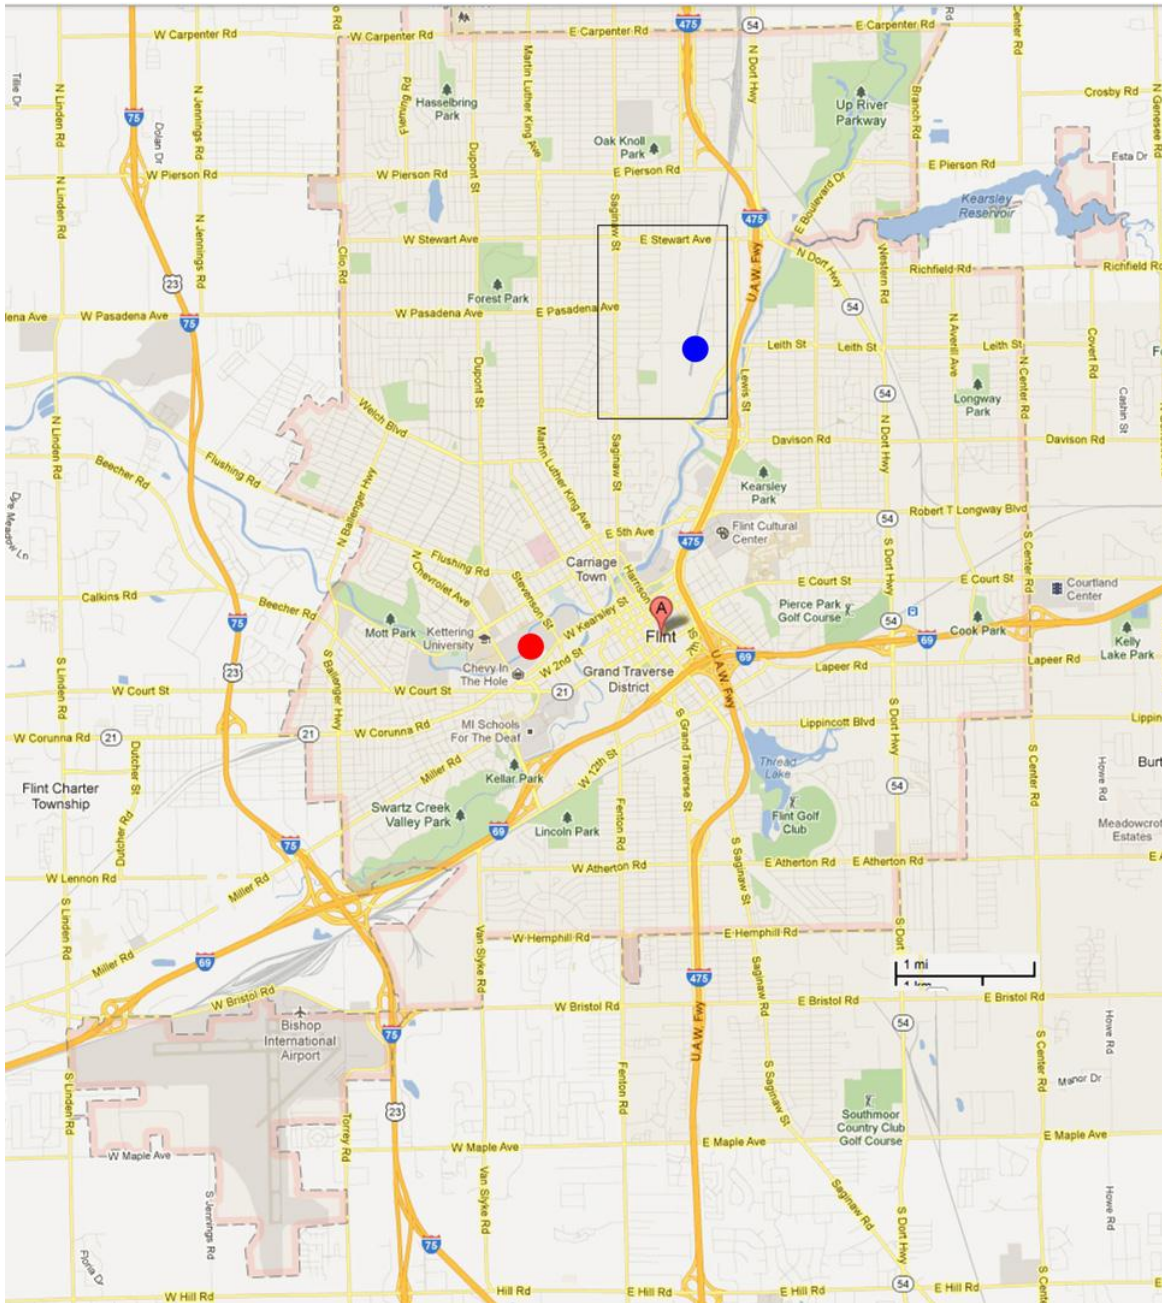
W Carpenter Rd
W Carpenter Rd
E Carpenter Rd
E Carpenter Rd
475
54
Tile Dr
N Linden Rd
75
Dolan Dr
N Jennings Rd
Hasselbring Park
Fleming Rd
Dupont St
Martin Luther King Ave
Oak Knoll Park
N Dort Hwy
Up River Parkway
Branch Rd
Center Rd
Crosby Rd
N Genesee Rd
Esta Dr
W Pierson Rd
W Pierson Rd
E Pierson Rd
E Pierson Rd
E Boulevard Dr
Kearsley Reservoir
475
N Linden Rd
W Stewart Ave
E Stewart Ave
Saginaw St
N Dort Hwy
Clio Rd
23
Forest Park
Richfield Rd
Richfield Rd
ena Ave
W Pasadena Ave
75
W Pasadena Ave
E Pasadena Ave
U.A.W. Fwy
54
Western Rd
N Averill Ave
Leith St
Leith St
Leith St
Cowert Rd
Welch Blvd
Dupont St
Lewis St
54
Longway Park
N Center Rd
Cashin St
N Linden Rd
Flushing Rd
Beecher Rd
Martin Luther King Ave
Saginaw St
Davison Rd
Davison Rd
Kearsley Park
N Dort Hwy
N Ballenger Hwy
Dye Meadow Ln
E 5th Ave
475
Flint Cultural Center
54
Robert T Longway Blvd
Flushing Rd
N Chevrolet Ave
Carriage Town
Stevenson St
Harrison
E Court St
E Court St
S Center Rd
Courtland Center
Calkins Rd
Beecher Rd
75
Mott Park
Kettering University
W Kearsley St
A
Flint
Pierce Park Golf Course
S Dort Hwy
54
69
Cook Park
Kelly Lake Park
Lapeer Rd
Lapeer Rd
S Linden Rd
23
Chevy In The Hole
W 2nd St
Grand Traverse District
69
W Court St
W Court St
21
S Ballenger Hwy
U.A.W. Fwy
Lippincott Blvd
Lippin
W Corunna Rd
21
21
W Corunna Rd
MI Schools For The Deaf
S Grand Traverse St
Thread Lake
Dutcher St
Miller Rd
Kellar Park
W 12th St
54
Howe Rd
Burt
Flint Charter Township
Swartz Creek Valley Park
Fenton Rd
Flint Golf Club
Meadowcroft Estates
75
69
Lincoln Park
S Saginaw St
Dutcher Rd
W Lennon Rd
Miller Rd
W Atherton Rd
E Atherton Rd
E Atherton Rd
E A
S Linden Rd
Van Slyke Rd
W Hemphill Rd
E Hemphill Rd
S Dort
1 mi
1 km
Miller Rd
69
475
W Bristol Rd
W Bristol Rd
E Bristol Rd
E Bristol Rd
Bishop International Airport
75
U.A.W. Fwy
Saginaw Rd
54
Howe Rd
S Linden Rd
23
Torrey Rd
Fenton Rd
S Saginaw St
S Center Rd
Manor Dr
Southmoor Country Club Golf Course
W Maple Ave
W Maple Ave
E Maple Ave
E Maple Ave
S Jennings Rd
Van Slyke Rd
Saginaw Rd
Howe Rd
75
Flora Dr
S Dort Hwy
W Hill Rd
Hill Rd
E Hill Rd
E Hill Rd
54
E Hill Rd
S Cent